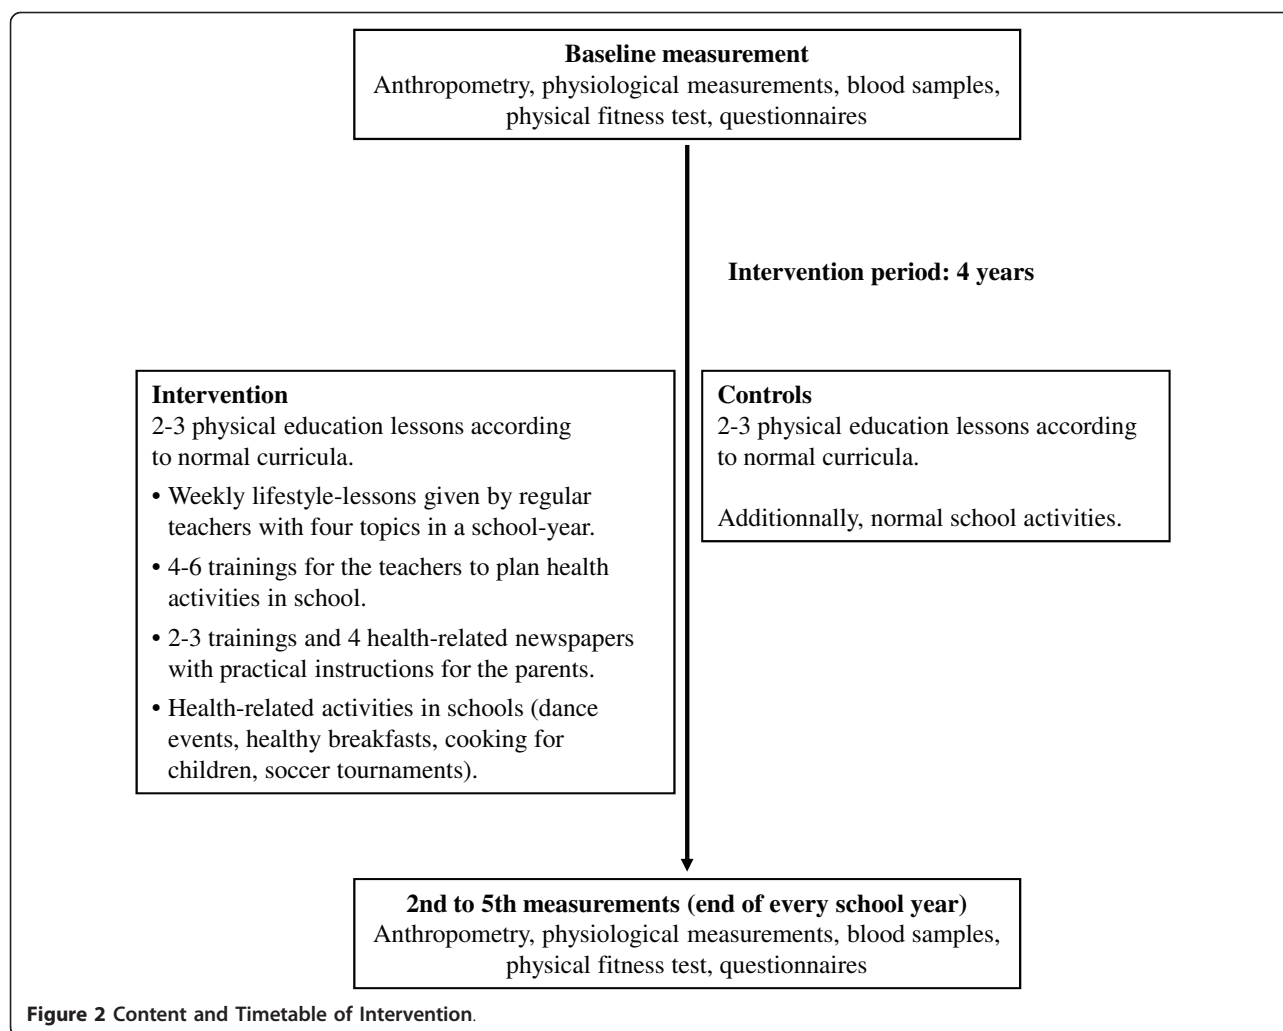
**Baseline measurement**
Anthropometry, physiological measurements, blood samples, physical fitness test, questionnaires

**Intervention period: 4 years**

**Intervention**
2-3 physical education lessons according to normal curricula.

• Weekly lifestyle-lessons given by regular teachers with four topics in a school-year.
• 4-6 trainings for the teachers to plan health activities in school.
• 2-3 trainings and 4 health-related newspapers with practical instructions for the parents.
• Health-related activities in schools (dance events, healthy breakfasts, cooking for children, soccer tournaments).

**Controls**
2-3 physical education lessons according to normal curricula.

Additionnally, normal school activities.

**2nd to 5th measurements (end of every school year)**
Anthropometry, physiological measurements, blood samples, physical fitness test, questionnaires

**Figure 2 Content and Timetable of Intervention**.